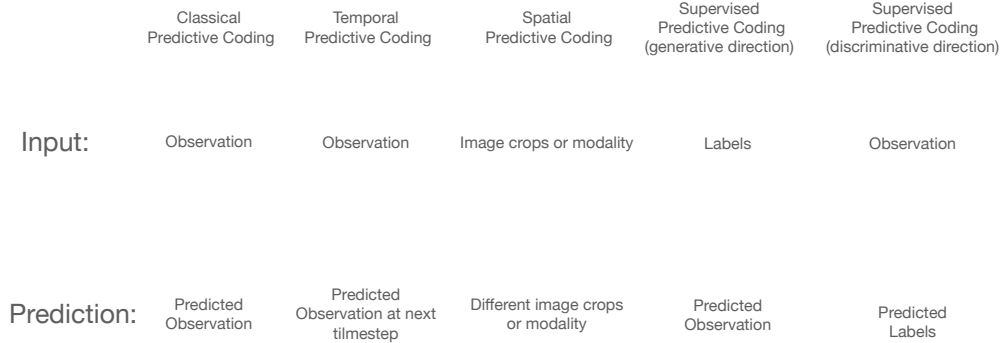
|  | Classical Predictive Coding | Temporal Predictive Coding | Spatial Predictive Coding | Supervised Predictive Coding (generative direction) | Supervised Predictive Coding (discriminative direction) |
|---|---|---|---|---|---|
| Input: | Observation | Observation | Image crops or modality | Labels | Observation |
| Prediction: | Predicted Observation | Predicted Observation at next tilmestep | Different image crops or modality | Predicted Observation | Predicted Labels |